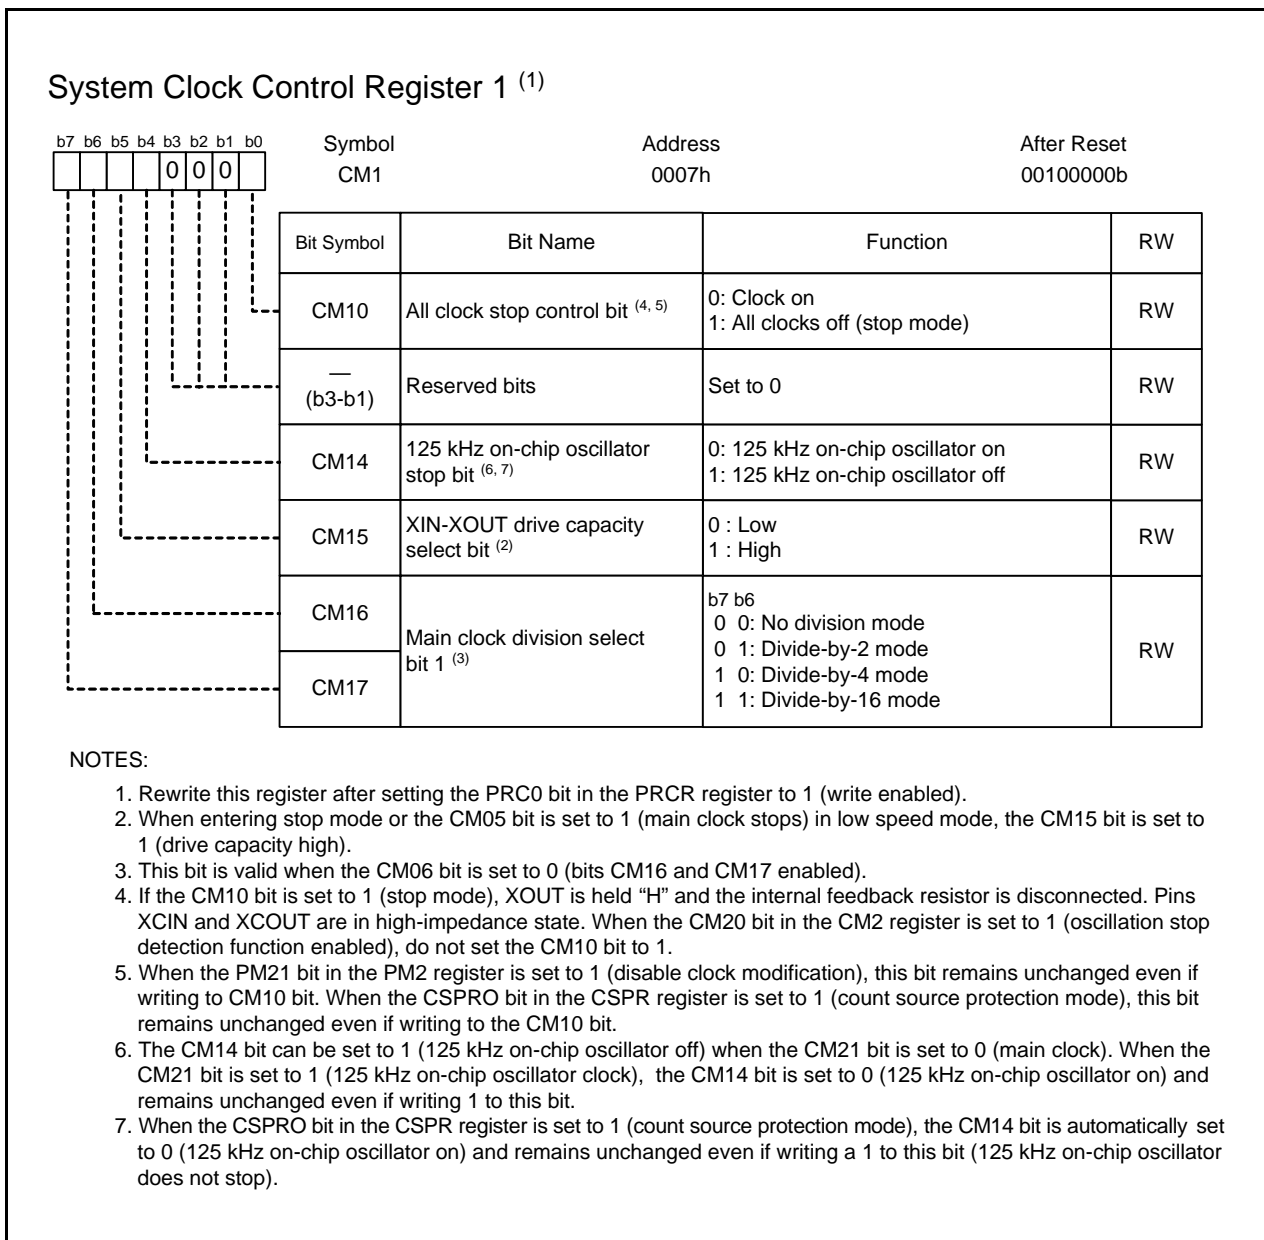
System Clock Control Register 1 $^{(1)}$

b7 b6 b5 b4 b3 b2 b1 b0
0 0 0

Symbol CM1
Address 0007h
After Reset 00100000b

| Bit Symbol | Bit Name | Function | RW |
|---|---|---|---|
| CM10 | All clock stop control bit $^{(4, 5)}$ | 0: Clock on<br>1: All clocks off (stop mode) | RW |
| — (b3-b1) | Reserved bits | Set to 0 | RW |
| CM14 | 125 kHz on-chip oscillator stop bit $^{(6, 7)}$ | 0: 125 kHz on-chip oscillator on<br>1: 125 kHz on-chip oscillator off | RW |
| CM15 | XIN-XOUT drive capacity select bit $^{(2)}$ | 0 : Low<br>1 : High | RW |
| CM16 | Main clock division select bit 1 $^{(3)}$ | b7 b6<br>0 0: No division mode<br>0 1: Divide-by-2 mode<br>1 0: Divide-by-4 mode<br>1 1: Divide-by-16 mode | RW |
| CM17 | | | |

NOTES:
1. Rewrite this register after setting the PRC0 bit in the PRCR register to 1 (write enabled).
2. When entering stop mode or the CM05 bit is set to 1 (main clock stops) in low speed mode, the CM15 bit is set to 1 (drive capacity high).
3. This bit is valid when the CM06 bit is set to 0 (bits CM16 and CM17 enabled).
4. If the CM10 bit is set to 1 (stop mode), XOUT is held "H" and the internal feedback resistor is disconnected. Pins XCIN and XCOUT are in high-impedance state. When the CM20 bit in the CM2 register is set to 1 (oscillation stop detection function enabled), do not set the CM10 bit to 1.
5. When the PM21 bit in the PM2 register is set to 1 (disable clock modification), this bit remains unchanged even if writing to CM10 bit. When the CSPRO bit in the CSPR register is set to 1 (count source protection mode), this bit remains unchanged even if writing to the CM10 bit.
6. The CM14 bit can be set to 1 (125 kHz on-chip oscillator off) when the CM21 bit is set to 0 (main clock). When the CM21 bit is set to 1 (125 kHz on-chip oscillator clock), the CM14 bit is set to 0 (125 kHz on-chip oscillator on) and remains unchanged even if writing 1 to this bit.
7. When the CSPRO bit in the CSPR register is set to 1 (count source protection mode), the CM14 bit is automatically set to 0 (125 kHz on-chip oscillator on) and remains unchanged even if writing a 1 to this bit (125 kHz on-chip oscillator does not stop).